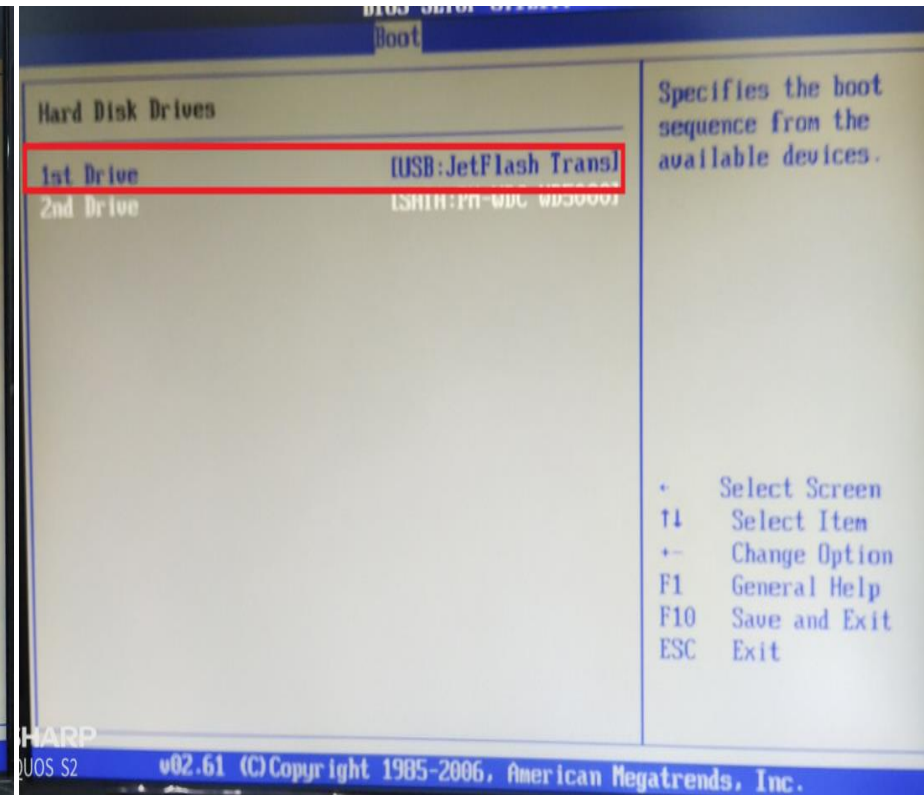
BIOS SETUP UTILITY
Boot

Hard Disk Drives

1st Drive [USB:JetFlash Trans]
2nd Drive [SATA:PM-WDC WD5000]

Specifies the boot sequence from the available devices.

← Select Screen
↑↓ Select Item
+- Change Option
F1 General Help
F10 Save and Exit
ESC Exit

SHARP
AQUOS S2

v02.61 (C)Copyright 1985-2006, American Megatrends, Inc.